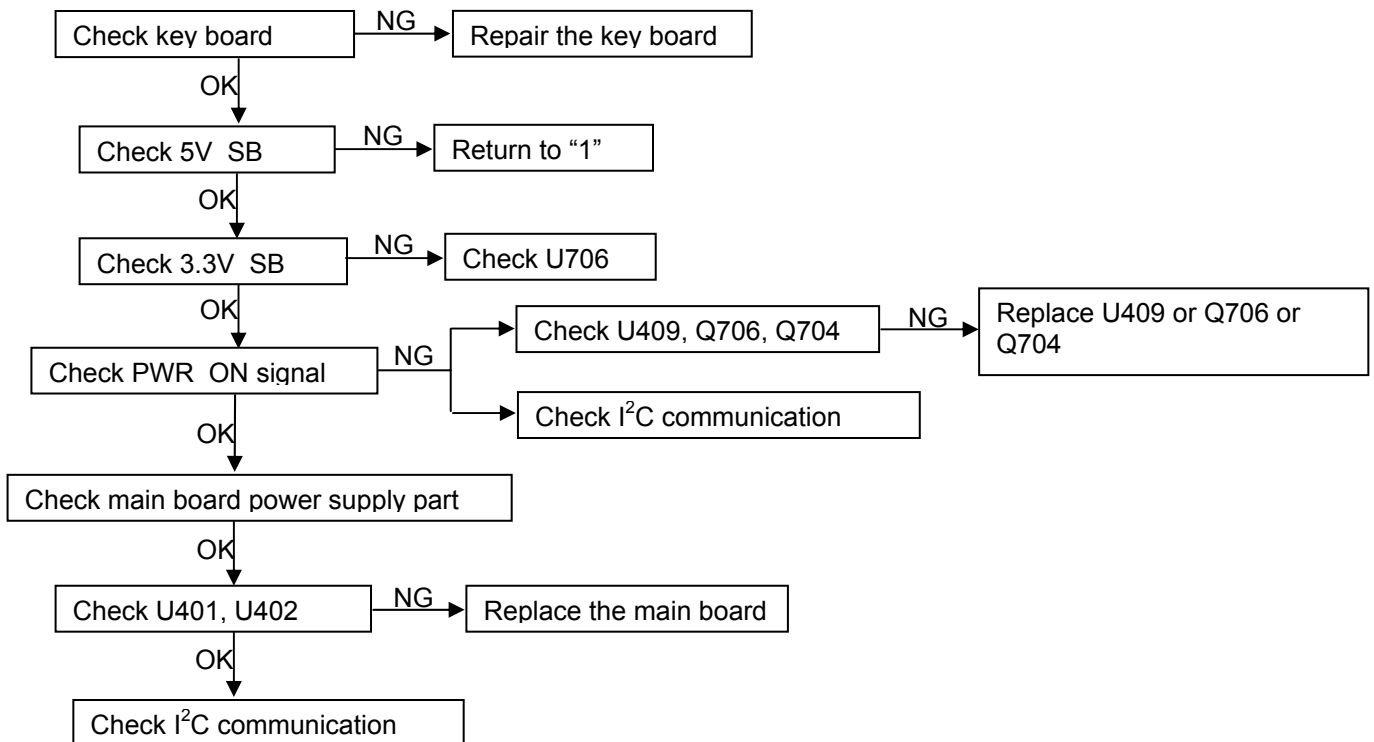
Check key board

NG

Repair the key board

OK

Check 5V SB

NG

Return to “1”

OK

Check 3.3V SB

NG

Check U706

OK

Check PWR ON signal

NG

Check U409, Q706, Q704

NG

Replace U409 or Q706 or Q704

Check $I^2C$ communication

OK

Check main board power supply part

OK

Check U401, U402

NG

Replace the main board

OK

Check $I^2C$ communication